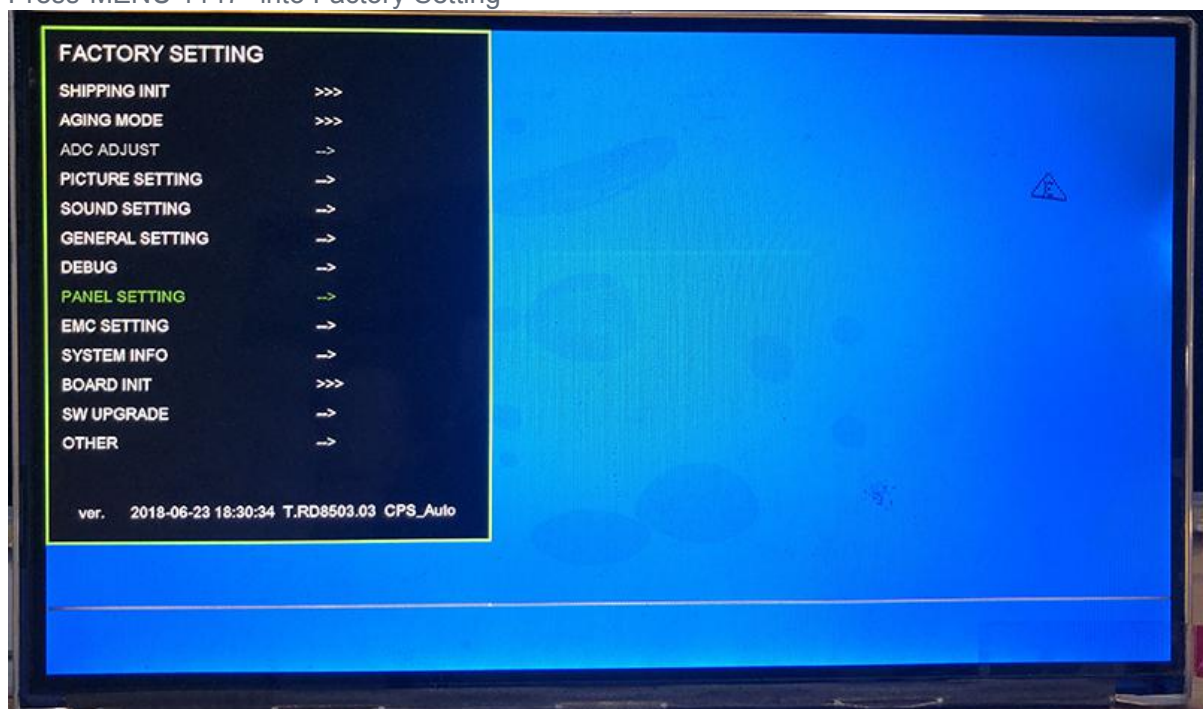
Press MENU 1147 into Factory Setting

FACTORY SETTING

SHIPPING INIT >>>
AGING MODE >>>
ADC ADJUST -->
PICTURE SETTING -->
SOUND SETTING -->
GENERAL SETTING -->
DEBUG -->
PANEL SETTING -->
EMC SETTING -->
SYSTEM INFO -->
BOARD INIT >>>
SW UPGRADE -->
OTHER -->

ver. 2018-06-23 18:30:34 T.RD8503.03 CPS_Aulo

F